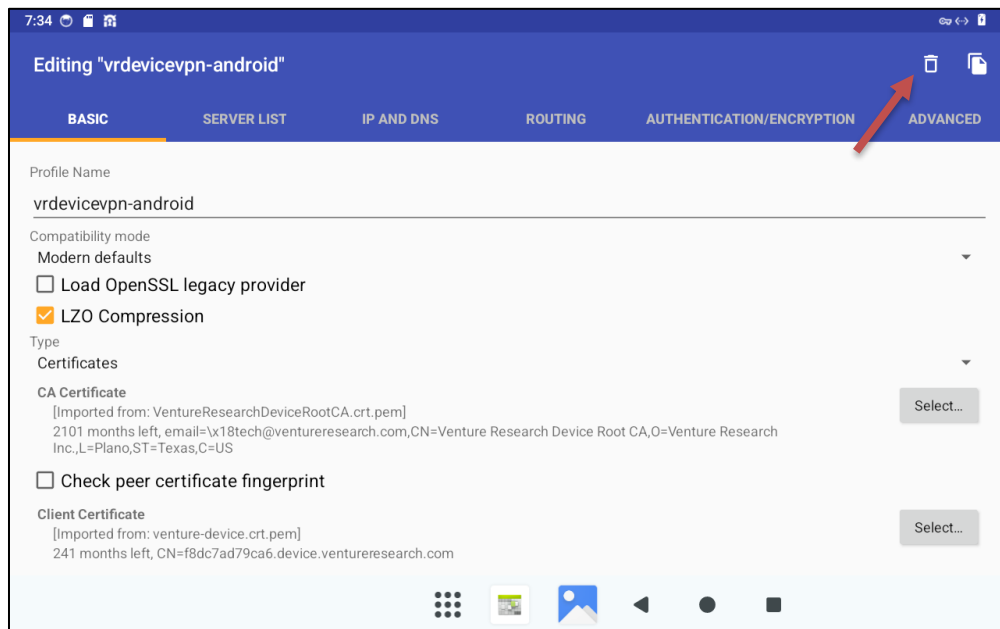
7:34

Editing "vrdevicevpn-android"

BASIC SERVER LIST IP AND DNS ROUTING AUTHENTICATION/ENCRYPTION ADVANCED

Profile Name
vrdevicevpn-android

Compatibility mode
Modern defaults

Load OpenSSL legacy provider

LZO Compression

Type
Certificates

CA Certificate
[Imported from: VentureResearchDeviceRootCA.crt.pem]
2101 months left, email=\x18tech@ventureresearch.com,CN=Venture Research Device Root CA,O=Venture Research Inc.,L=Plano,ST=Texas,C=US

Select...

Check peer certificate fingerprint

Client Certificate
[Imported from: venture-device.crt.pem]
241 months left, CN=f8dc7ad79ca6.device.ventureresearch.com

Select...